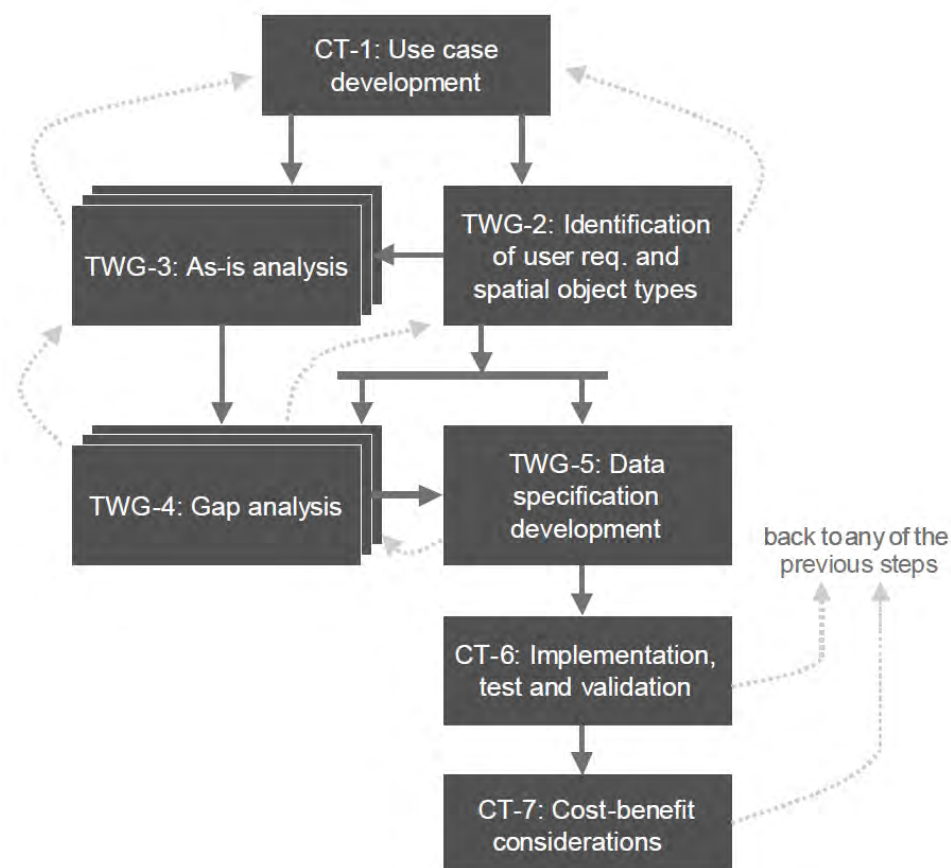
CT-1: Use case development

TWG-3: As-is analysis

TWG-2: Identification of user req. and spatial object types

TWG-4: Gap analysis

TWG-5: Data specification development

back to any of the previous steps

CT-6: Implementation, test and validation

CT-7: Cost-benefit considerations